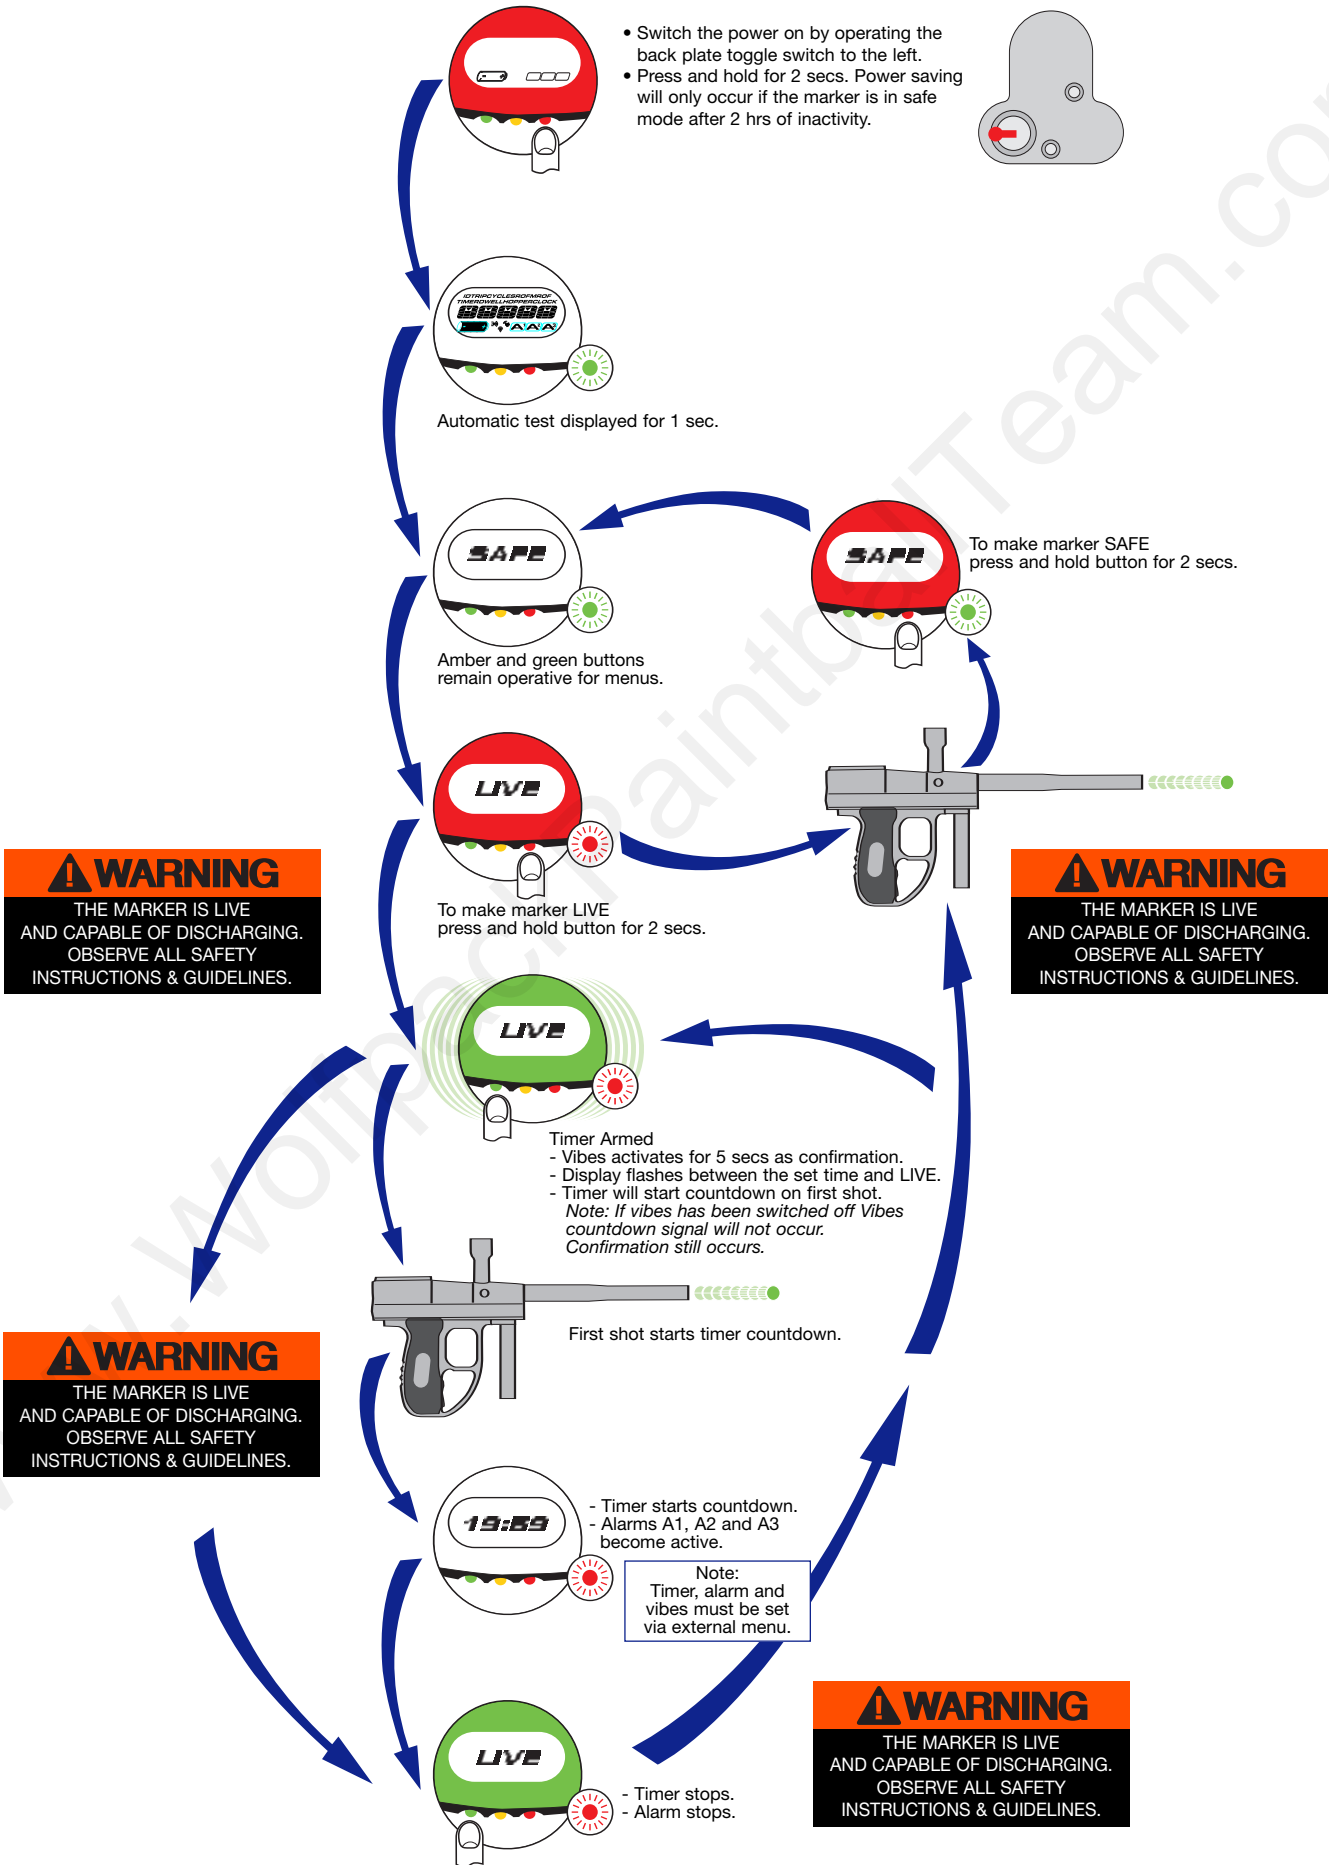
• Switch the power on by operating the back plate toggle switch to the left.
• Press and hold for 2 secs. Power saving will only occur if the marker is in safe mode after 2 hrs of inactivity.

Automatic test displayed for 1 sec.

SAFE

Amber and green buttons remain operative for menus.

SAFE

To make marker SAFE press and hold button for 2 secs.

LIVE

To make marker LIVE press and hold button for 2 secs.

WARNING
THE MARKER IS LIVE AND CAPABLE OF DISCHARGING. OBSERVE ALL SAFETY INSTRUCTIONS & GUIDELINES.

WARNING
THE MARKER IS LIVE AND CAPABLE OF DISCHARGING. OBSERVE ALL SAFETY INSTRUCTIONS & GUIDELINES.

LIVE

Timer Armed
- Vibes activates for 5 secs as confirmation.
- Display flashes between the set time and LIVE.
- Timer will start countdown on first shot.
Note: If vibes has been switched off Vibes countdown signal will not occur. Confirmation still occurs.

First shot starts timer countdown.

WARNING
THE MARKER IS LIVE AND CAPABLE OF DISCHARGING. OBSERVE ALL SAFETY INSTRUCTIONS & GUIDELINES.

19:59

- Timer starts countdown.
- Alarms A1, A2 and A3 become active.

Note:
Timer, alarm and vibes must be set via external menu.

WARNING
THE MARKER IS LIVE AND CAPABLE OF DISCHARGING. OBSERVE ALL SAFETY INSTRUCTIONS & GUIDELINES.

LIVE

- Timer stops.
- Alarm stops.

www.WolfpackPaintballTeam.com